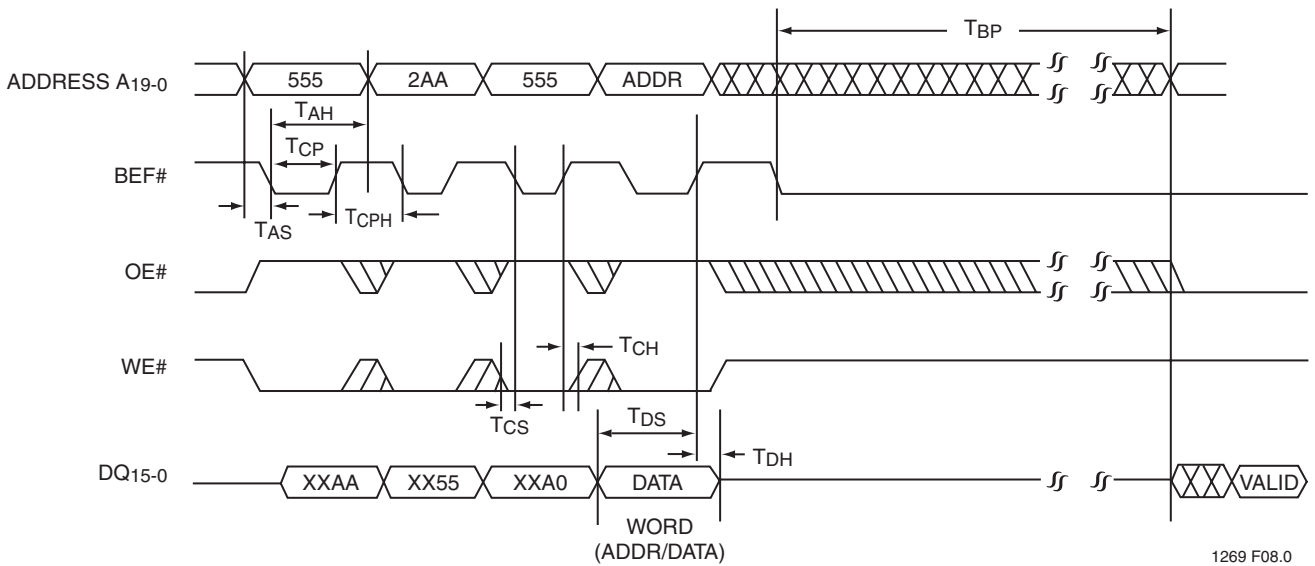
$T_{BP}$

ADDRESS $A_{19-0}$

555

2AA

555

ADDR

$T_{AH}$

$T_{CP}$

BEF#

$T_{AS}$

$T_{CPH}$

OE#

WE#

$T_{CH}$

$T_{CS}$

$T_{DS}$

$T_{DH}$

$DQ_{15-0}$

XXAA

XX55

XXA0

DATA

VALID

WORD
(ADDR/DATA)

1269 F08.0